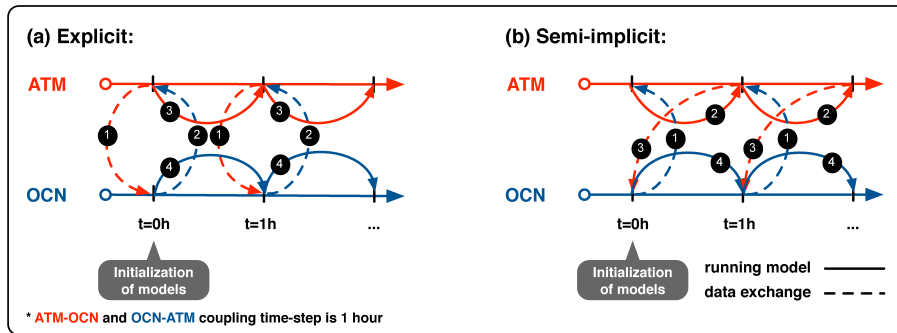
(a) Explicit:

ATM

OCN

1

3

2

1

3

2

4

4

t=0h

t=1h

...

Initialization of models

(b) Semi-implicit:

ATM

OCN

2

2

3

1

3

1

4

4

t=0h

t=1h

...

Initialization of models

running model

data exchange

* ATM-OCN and OCN-ATM coupling time-step is 1 hour